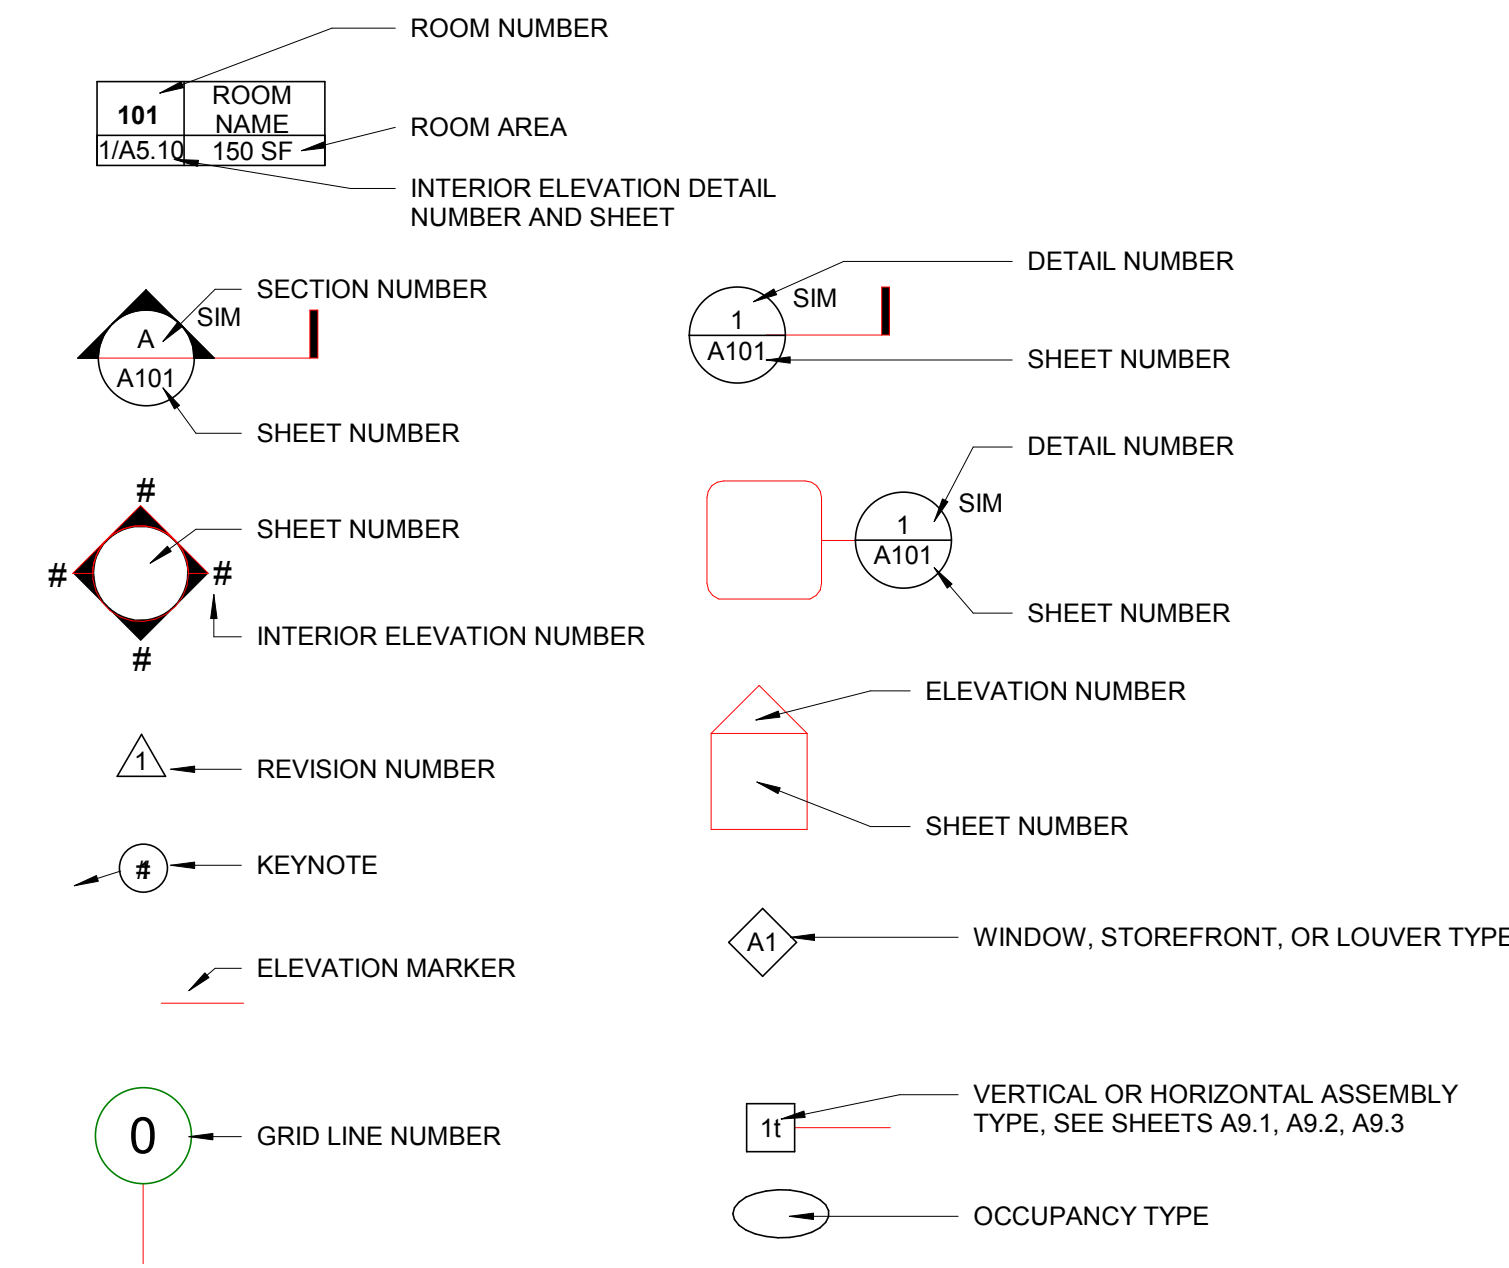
ROOM NUMBER

| 101 | ROOM NAME |
|---|---|
| 1/A5.10 | 150 SF |

ROOM AREA

INTERIOR ELEVATION DETAIL NUMBER AND SHEET

SIM
A
A101
SECTION NUMBER
SHEET NUMBER

1
A101
SIM
DETAIL NUMBER
SHEET NUMBER

#
#
#
#
SHEET NUMBER
INTERIOR ELEVATION NUMBER

1
A101
SIM
DETAIL NUMBER
SHEET NUMBER

ELEVATION NUMBER
SHEET NUMBER

1
REVISION NUMBER

#
KEYNOTE

A1
WINDOW, STOREFRONT, OR LOUVER TYPE

ELEVATION MARKER

0
GRID LINE NUMBER

1t
VERTICAL OR HORIZONTAL ASSEMBLY TYPE, SEE SHEETS A9.1, A9.2, A9.3

OCCUPANCY TYPE